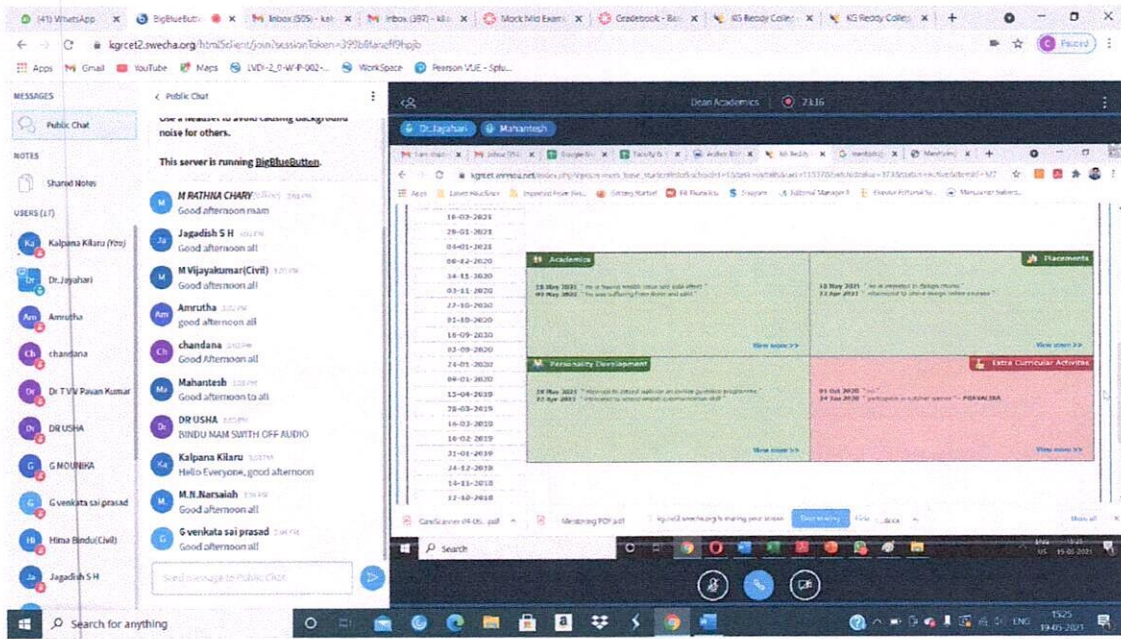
(41) WhatsApp | BigBlueButton | Inbox (505) | Inbox (397) | Mock Mid Exam | Gradebook | KS Reddy College | KS Reddy College

kgrcet2.swecha.org/html5client/join?sessionToken=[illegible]

Apps | Gmail | YouTube | Maps | WorkSpace | Pearson VUE

Paused

MESSAGES
Public Chat
NOTES
Shared Notes
USERS (17)
Kalpana Kilaru (You)
Dr.Jayahari
Amrutha
chandana
Dr T VV Pavan Kumar
DR USHA
G MOUNIKA
G venkata sai prasad
Hima Bindu(Civil)
Jagadish S H

< Public Chat
Use a headset to avoid causing background noise for others.
This server is running BigBlueButton.

M RATHNA CHARY
Good afternoon mam
Jagadish S H
Good afternoon all
M Vijayakumar(Civil)
Good afternoon all
Amrutha
good afternoon all
chandana
Good Afternoon all
Mahantesh
Good afternoon to all
DR USHA
BINDU MAM SWITH OFF AUDIO
Kalpana Kilaru
Hello Everyone, good afternoon
M.N.Narsaiah
Good afternoon all
G venkata sai prasad
Good afternoon all

Send message to Public Chat

Dean Academics | 73:16
Dr.Jayahari | Mahantesh

16-03-2021
29-01-2021
04-01-2021
08-12-2020
14-11-2020
03-11-2020
27-10-2020
01-10-2020
16-09-2020
03-09-2020
24-01-2020
09-01-2020
15-04-2019
28-03-2019
16-03-2019
16-02-2019
31-01-2019
24-12-2018
14-11-2018
17-10-2018

Academics
Placements
View more >>
View more >>
Personality Development
Extra Curricular Activities
View more >>
View more >>

Search
Show all

Search for anything
ENG 15:25 19-05-2021